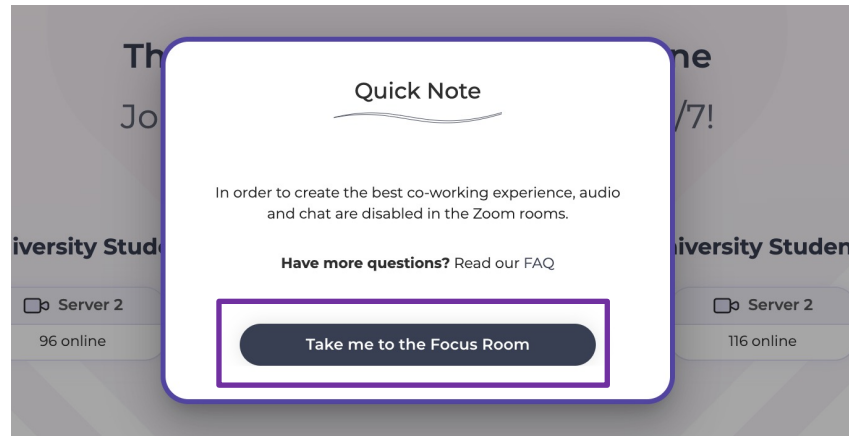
Th ne
Jo /7!

iversity Stud
Server 2
96 online

Quick Note

In order to create the best co-working experience, audio and chat are disabled in the Zoom rooms.

**Have more questions?** Read our FAQ

Take me to the Focus Room

iversity Studen
Server 2
116 online